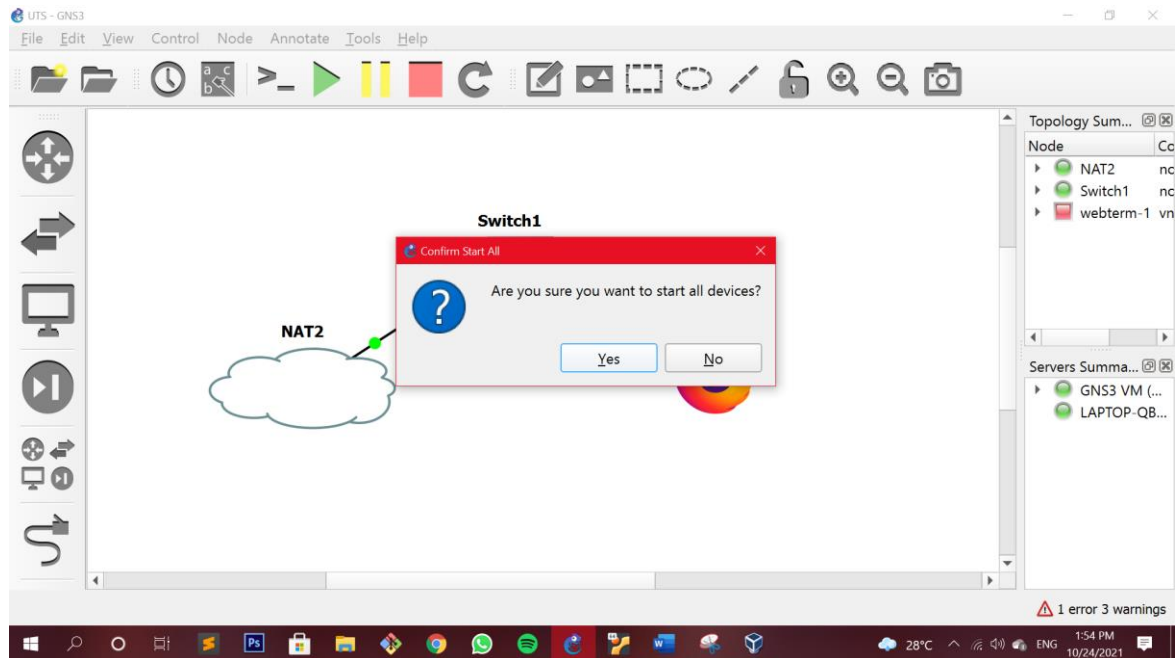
UTS - GNS3

File Edit View Control Node Annotate Tools Help

Switch1

NAT2

Confirm Start All

Are you sure you want to start all devices?

Yes No

Topology Sum...

Node Co

NAT2 nc

Switch1 nc

webterm-1 vn

Servers Summa...

GNS3 VM (...

LAPTOP-QB...

1 error 3 warnings

28°C ENG 1:54 PM 10/24/2021